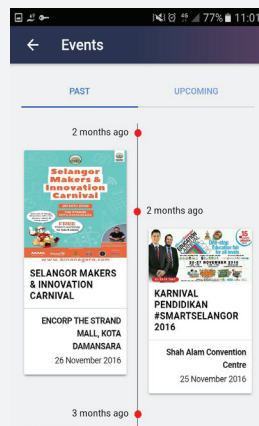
77% 11:01

Events

PAST

UPCOMING

2 months ago

Selangor Makers & Innovation Carnival

SELANGOR MAKERS & INNOVATION CARNIVAL

ENCORP THE STRAND MALL, KOTA DAMANSARA

26 November 2016

2 months ago

KARNIVAL PENDIDIKAN #SMARTSELANGOR 2016

Shah Alam Convention Centre

25 November 2016

3 months ago